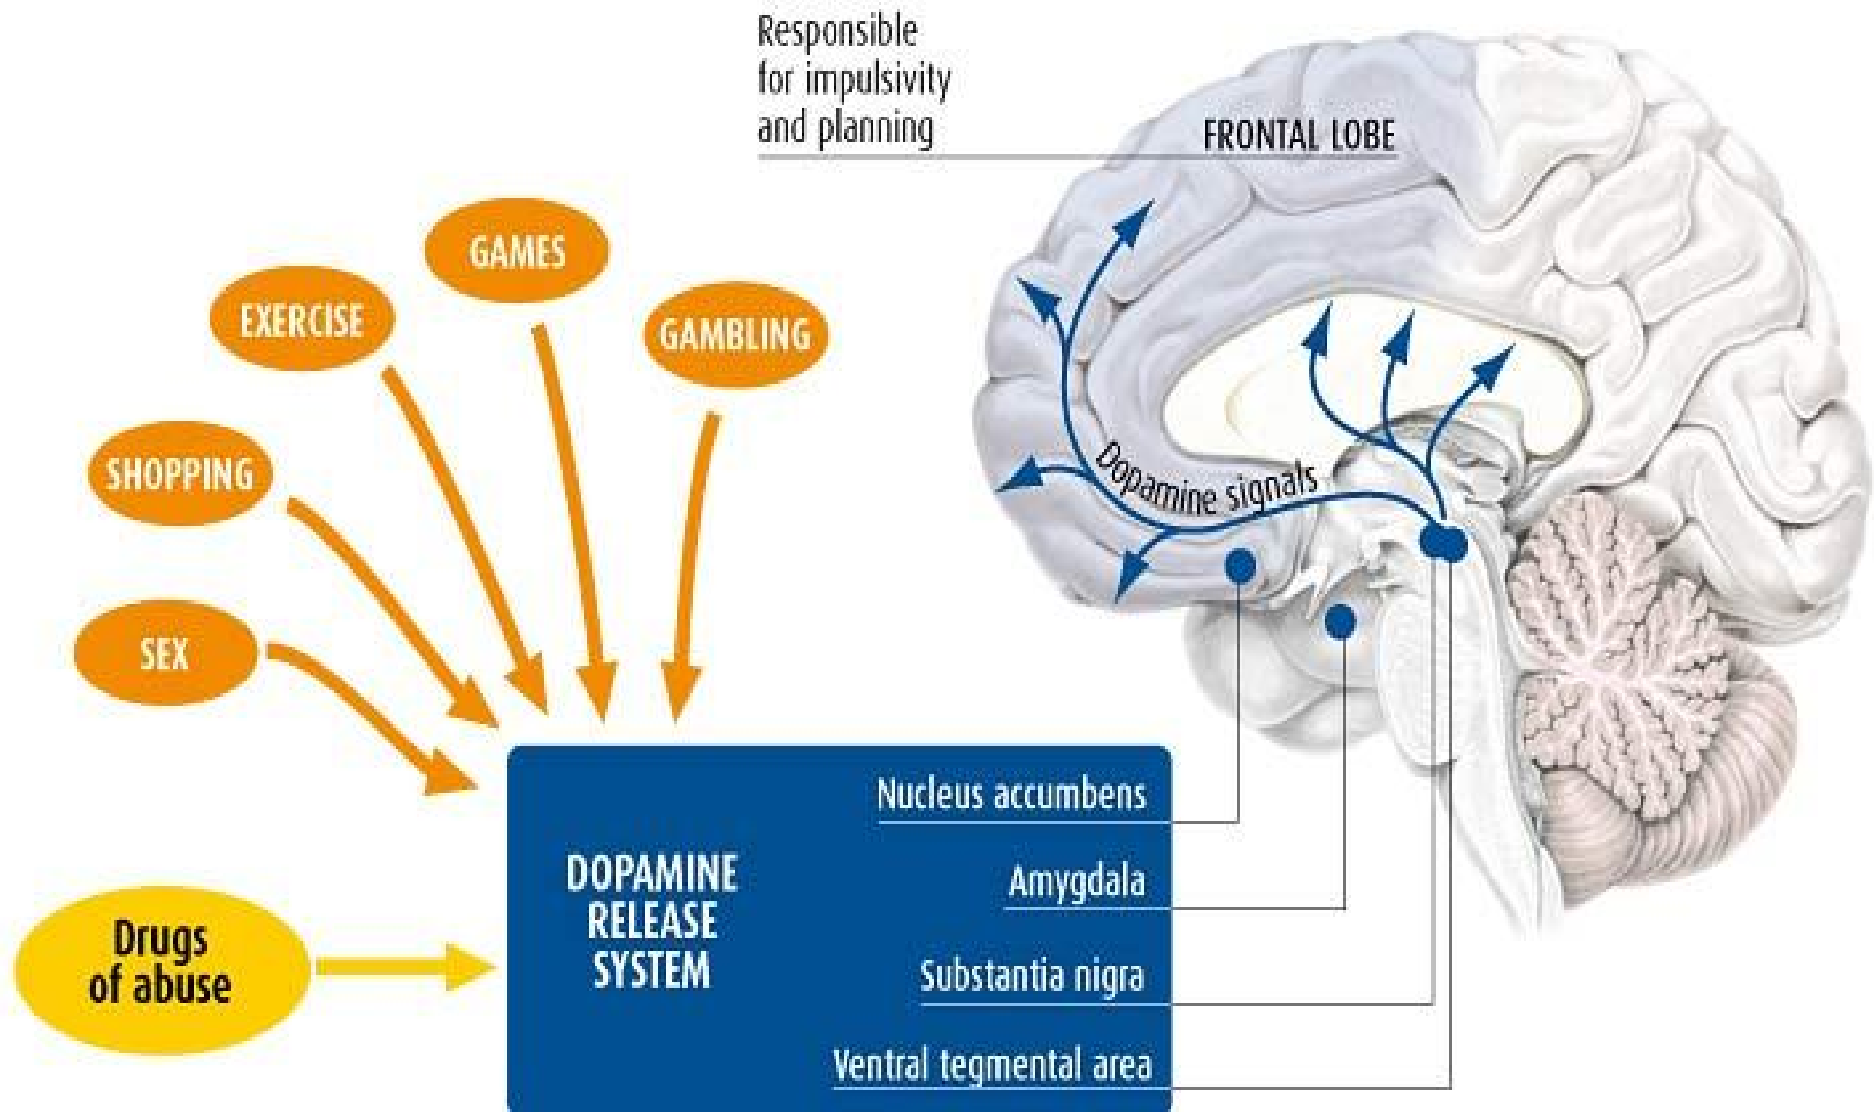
Responsible for impulsivity and planning

FRONTAL LOBE

GAMES

EXERCISE

GAMBLING

SHOPPING

SEX

Drugs of abuse

Dopamine signals

DOPAMINE RELEASE SYSTEM

Nucleus accumbens

Amygdala

Substantia nigra

Ventral tegmental area